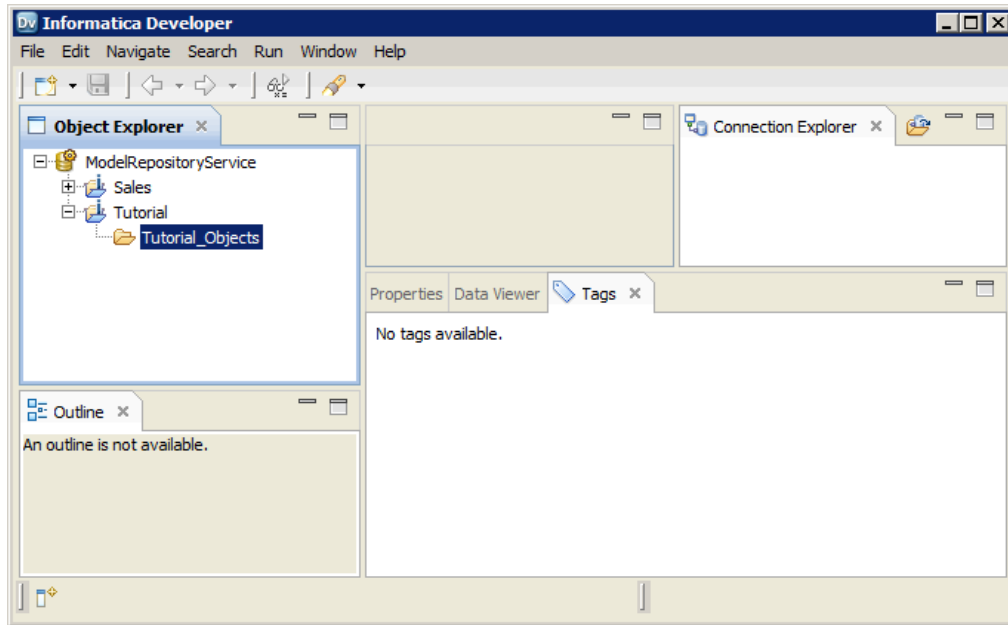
Informatica Developer

File Edit Navigate Search Run Window Help

Object Explorer ×

ModelRepositoryService
Sales
Tutorial
Tutorial_Objects

Connection Explorer ×

Properties Data Viewer Tags ×

No tags available.

Outline ×

An outline is not available.